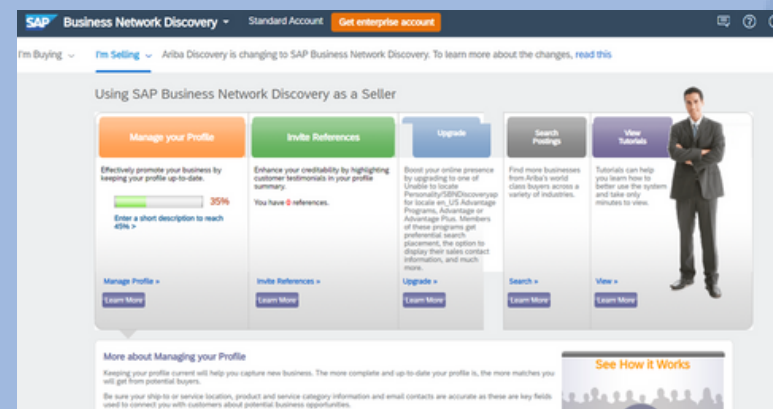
SAP Business Network Discovery ▾ Standard Account Get enterprise account

I'm Buying ⌄ I'm Selling ⌄ Ariba Discovery is changing to SAP Business Network Discovery. To learn more about the changes, read this

Using SAP Business Network Discovery as a Seller

Manage your Profile

Effectively promote your business by keeping your profile up-to-date.

35%

Enter a short description to reach 45% >

Manage Profile »

Learn More

Invite References

Enhance your creditability by highlighting customer testimonials in your profile summary.

You have 0 references.

Invite References »

Learn More

Upgrade

Boost your online presence by upgrading to one of Unable to locate Personality/SBNDiscoveryap for locale en_US Advantage Programs, Advantage or Advantage Plus. Members of these programs get preferential search placement, the option to display their sales contact information, and much more.

Upgrade »

Learn More

Search Postings

Find more businesses from Ariba's world class buyers across a variety of industries.

Search »

Learn More

View Tutorials

Tutorials can help you learn how to better use the system and take only minutes to view.

View »

Learn More

More about Managing your Profile

Keeping your profile current will help you capture new business. The more complete and up-to-date your profile is, the more matches you will get from potential buyers.

Be sure your ship-to or service location, product and service category information and email contacts are accurate as these are key fields used to connect you with customers about potential business opportunities.

See How it Works